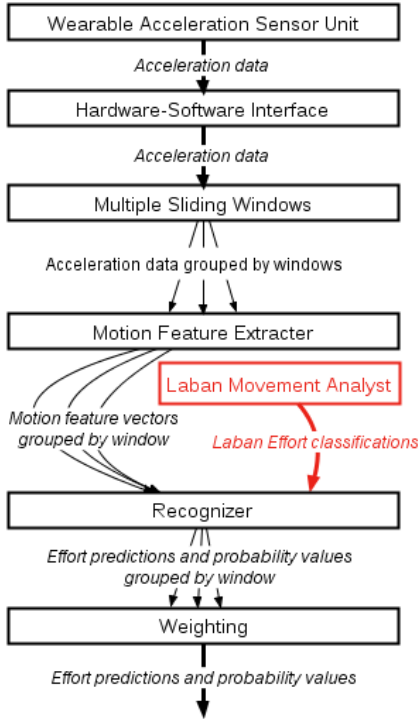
Wearable Acceleration Sensor Unit

Acceleration data

Hardware-Software Interface

Acceleration data

Multiple Sliding Windows

Acceleration data grouped by windows

Motion Feature Extracter

Laban Movement Analyst

Motion feature vectors grouped by window

Laban Effort classifications

Recognizer

Effort predictions and probability values grouped by window

Weighting

Effort predictions and probability values